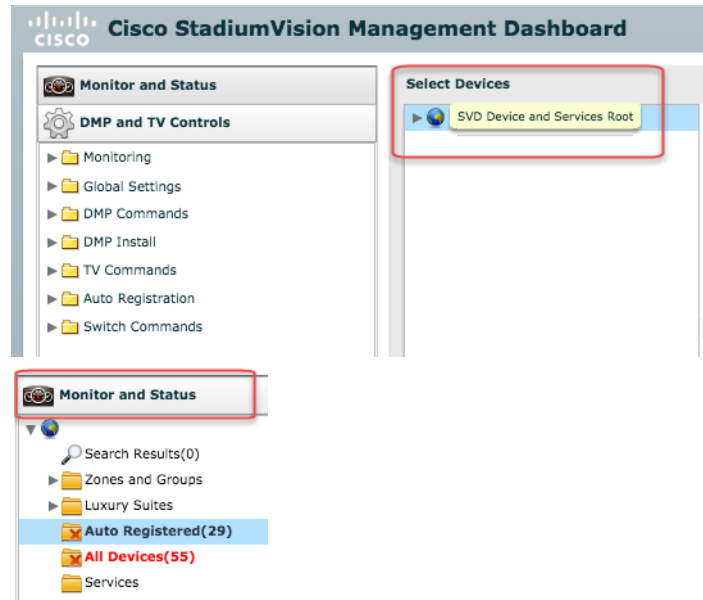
CISCO Cisco StadiumVision Management Dashboard

Monitor and Status

DMP and TV Controls

Monitoring

Global Settings

DMP Commands

DMP Install

TV Commands

Auto Registration

Switch Commands

Select Devices

SVD Device and Services Root

Monitor and Status

Search Results(0)

Zones and Groups

Luxury Suites

Auto Registered(29)

All Devices(55)

Services